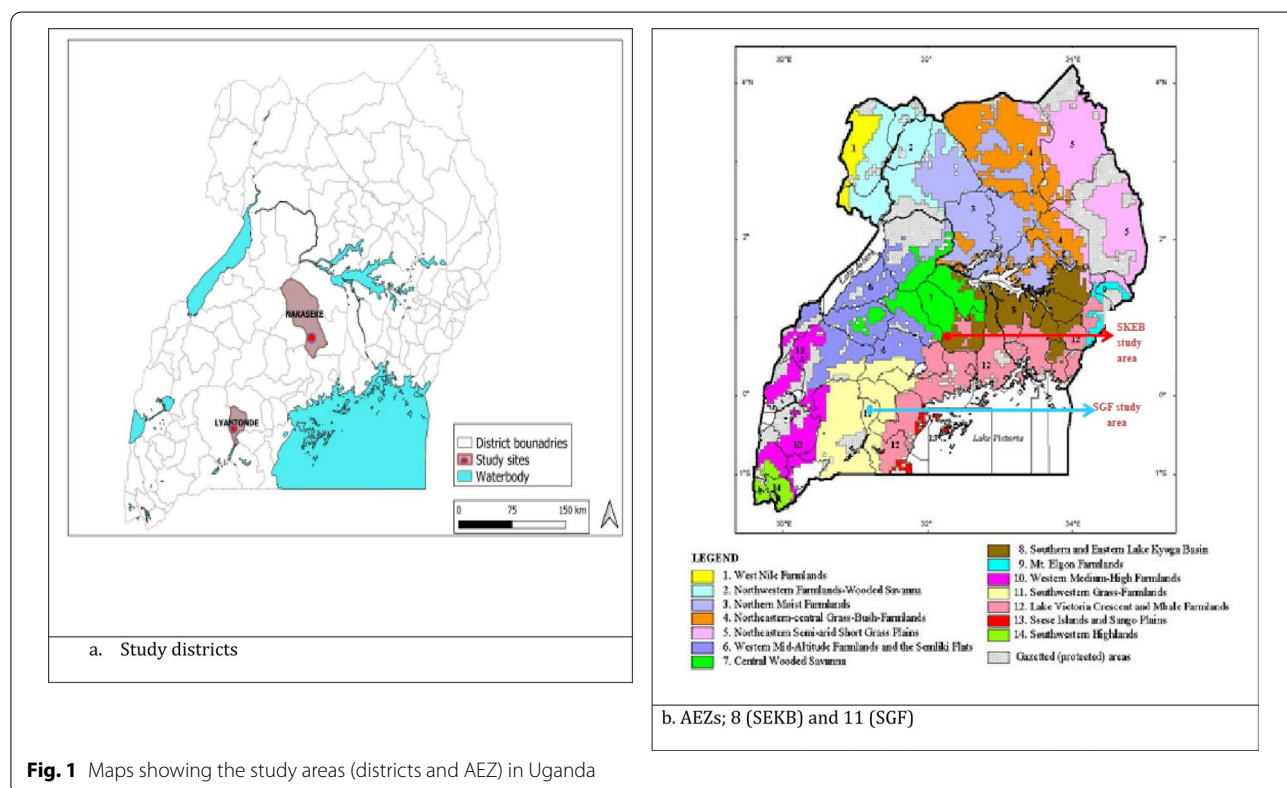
NAKASEKE

LYANTONDE

District bounadries
Study sites
Waterbody

0 75 150 km

a. Study districts

30°E 32°E 34°E

4°N 4°N

2°N 2°N

0° 0°

1°S 1°S

30°E 32°E 34°E

1 2 3 4 5 5 6 7 8 9 10 10 12 12 12 13 14

Lake Albert

Lake Victoria

SKEB study area

SGF study area

LEGEND
1. West Nile Farmlands
2. Northwestern Farmlands-Wooded Savanna
3. Northern Moist Farmlands
4. Northeastern-central Grass-Bush-Farmlands
5. Northeastern Semi-arid Short Grass Plains
6. Western Mid-Altitude Farmlands and the Semliki Flats
7. Central Wooded Savanna
8. Southern and Eastern Lake Kyoga Basin
9. Mt. Elgon Farmlands
10. Western Medium-High Farmlands
11. Southwestern Grass-Farmlands
12. Lake Victoria Crescent and Mbale Farmlands
13. Ssese Islands and Sango-Plains
14. Southwestern Highlands
Gazetted (protected) areas

b. AEZs; 8 (SEKB) and 11 (SGF)

Fig. 1 Maps showing the study areas (districts and AEZ) in Uganda